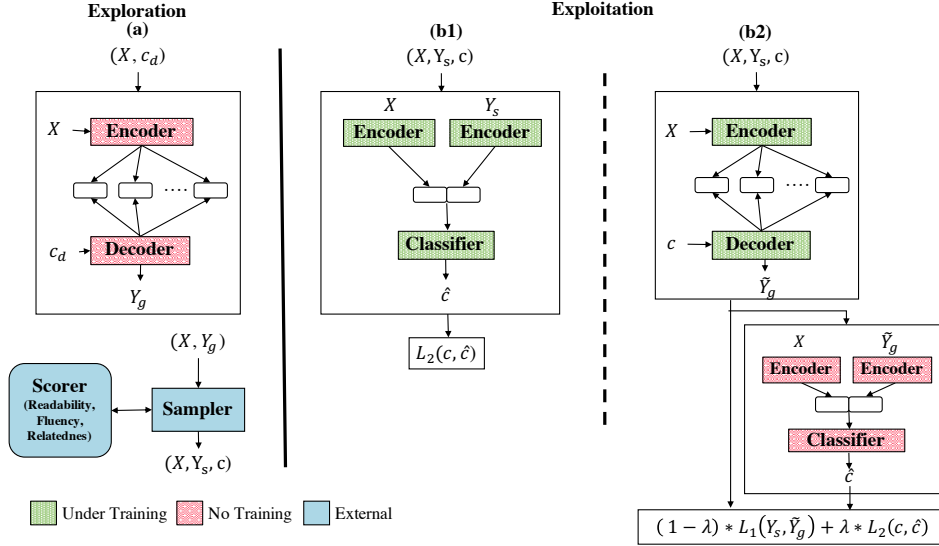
Exploration
(a)

$(X, c_d)$

$X$ Encoder

$c_d$ Decoder

$Y_g$

$(X, Y_g)$

Scorer
(Readability, Fluency, Relatednes)

Sampler

$(X, Y_s, c)$

Exploitation

(b1)

$(X, Y_s, c)$

$X$ $Y_s$

Encoder Encoder

Classifier

$\hat{c}$

$L_2(c, \hat{c})$

(b2)

$(X, Y_s, c)$

$X$ Encoder

$c$ Decoder

$\tilde{Y}_g$

$X$ $\tilde{Y}_g$

Encoder Encoder

Classifier

$\hat{c}$

$(1-\lambda) * L_1(Y_s, \tilde{Y}_g) + \lambda * L_2(c, \hat{c})$

Under Training No Training External